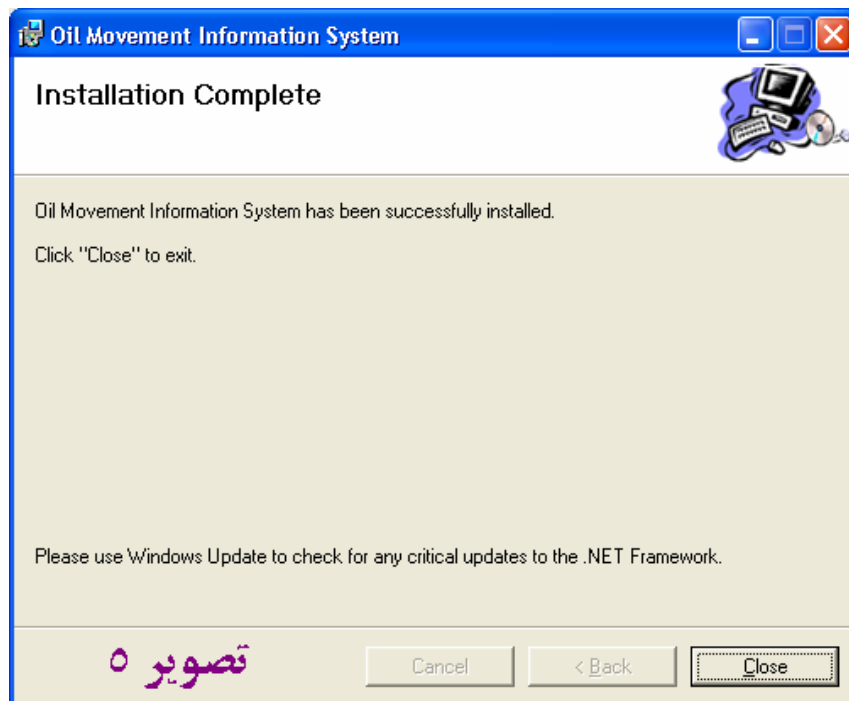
Oil Movement Information System

Installation Complete

Oil Movement Information System has been successfully installed.

Click "Close" to exit.

Please use Windows Update to check for any critical updates to the .NET Framework.

تصویر ۵

Cancel

< Back

Close